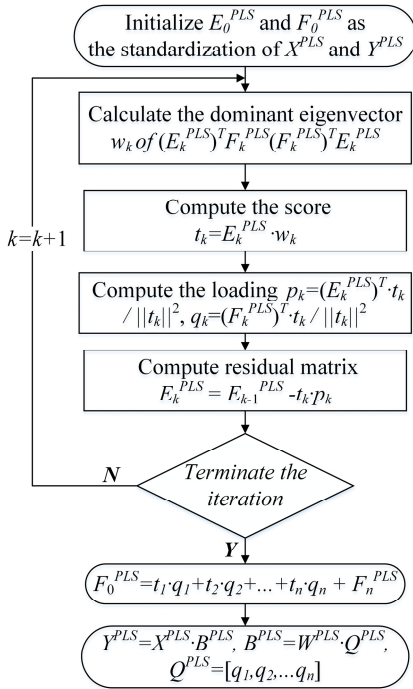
Initialize $E_0^{PLS}$ and $F_0^{PLS}$ as the standardization of $X^{PLS}$ and $Y^{PLS}$

Calculate the dominant eigenvector $w_k$ of $(E_k^{PLS})^T F_k^{PLS} (F_k^{PLS})^T E_k^{PLS}$

Compute the score $t_k = E_k^{PLS} \cdot w_k$

Compute the loading $p_k = (E_k^{PLS})^T \cdot t_k / ||t_k||^2$, $q_k = (F_k^{PLS})^T \cdot t_k / ||t_k||^2$

Compute residual matrix $F_k^{PLS} = F_{k-1}^{PLS} - t_k \cdot p_k$

$k=k+1$

*Terminate the iteration*

N

Y

$F_0^{PLS} = t_1 \cdot q_1 + t_2 \cdot q_2 + ... + t_n \cdot q_n + F_n^{PLS}$

$Y^{PLS} = X^{PLS} \cdot B^{PLS}$, $B^{PLS} = W^{PLS} \cdot Q^{PLS}$, $Q^{PLS} = [q_1, q_2, ... q_n]$